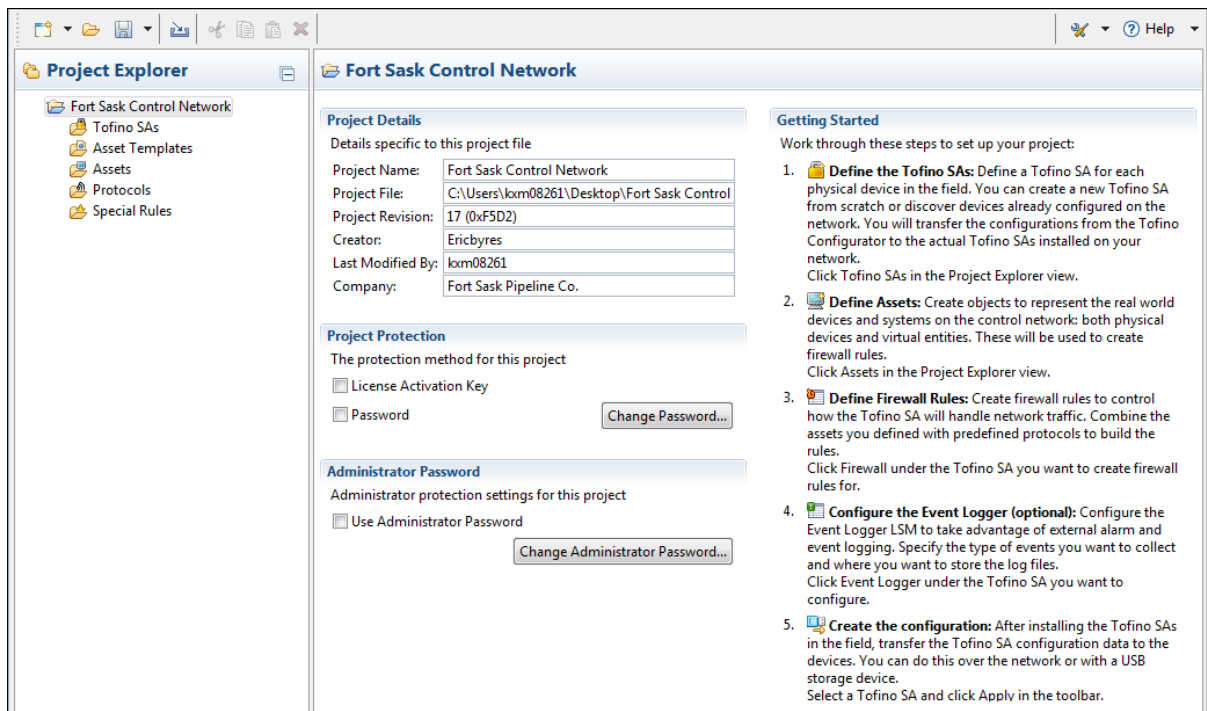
Help

Project Explorer

Fort Sask Control Network
Tofino SAs
Asset Templates
Assets
Protocols
Special Rules

Fort Sask Control Network

Project Details

Details specific to this project file

| | |
|---|---|
| Project Name: | Fort Sask Control Network |
| Project File: | C:\Users\kxm08261\Desktop\Fort Sask Control |
| Project Revision: | 17 (0xF5D2) |
| Creator: | Ericbyres |
| Last Modified By: | kxm08261 |
| Company: | Fort Sask Pipeline Co. |

Project Protection

The protection method for this project

License Activation Key

Password

Change Password...

Administrator Password

Administrator protection settings for this project

Use Administrator Password

Change Administrator Password...

Getting Started

Work through these steps to set up your project:

1. Define the Tofino SAs: Define a Tofino SA for each physical device in the field. You can create a new Tofino SA from scratch or discover devices already configured on the network. You will transfer the configurations from the Tofino Configurator to the actual Tofino SAs installed on your network.
Click Tofino SAs in the Project Explorer view.

2. Define Assets: Create objects to represent the real world devices and systems on the control network: both physical devices and virtual entities. These will be used to create firewall rules.
Click Assets in the Project Explorer view.

3. Define Firewall Rules: Create firewall rules to control how the Tofino SA will handle network traffic. Combine the assets you defined with predefined protocols to build the rules.
Click Firewall under the Tofino SA you want to create firewall rules for.

4. Configure the Event Logger (optional): Configure the Event Logger LSM to take advantage of external alarm and event logging. Specify the type of events you want to collect and where you want to store the log files.
Click Event Logger under the Tofino SA you want to configure.

5. Create the configuration: After installing the Tofino SAs in the field, transfer the Tofino SA configuration data to the devices. You can do this over the network or with a USB storage device.
Select a Tofino SA and click Apply in the toolbar.